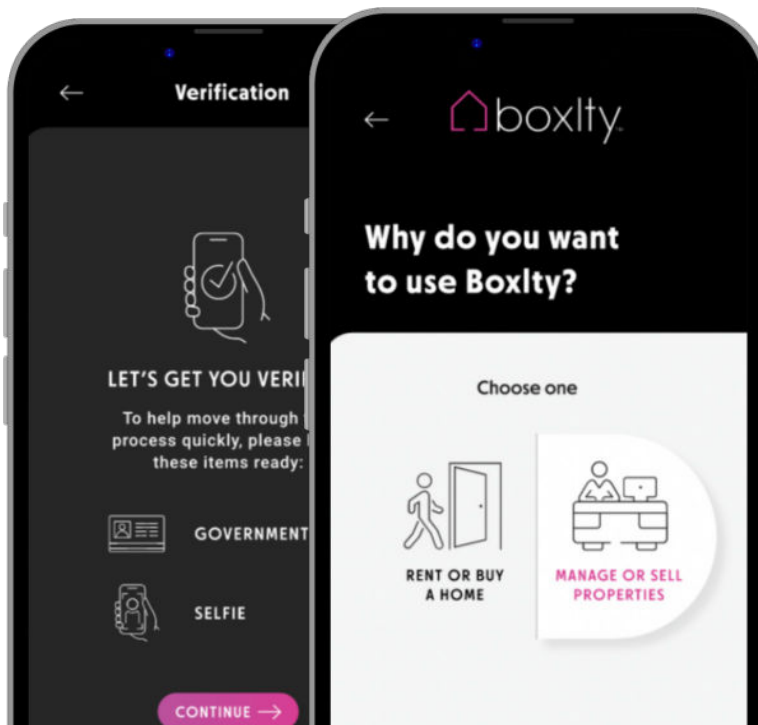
←

Verification

LET'S GET YOU VERI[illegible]

To help move through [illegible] process quickly, please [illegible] these items ready:

GOVERNMENT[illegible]

SELFIE

CONTINUE →

←

boxlty

Why do you want to use Boxlty?

Choose one

RENT OR BUY A HOME

MANAGE OR SELL PROPERTIES